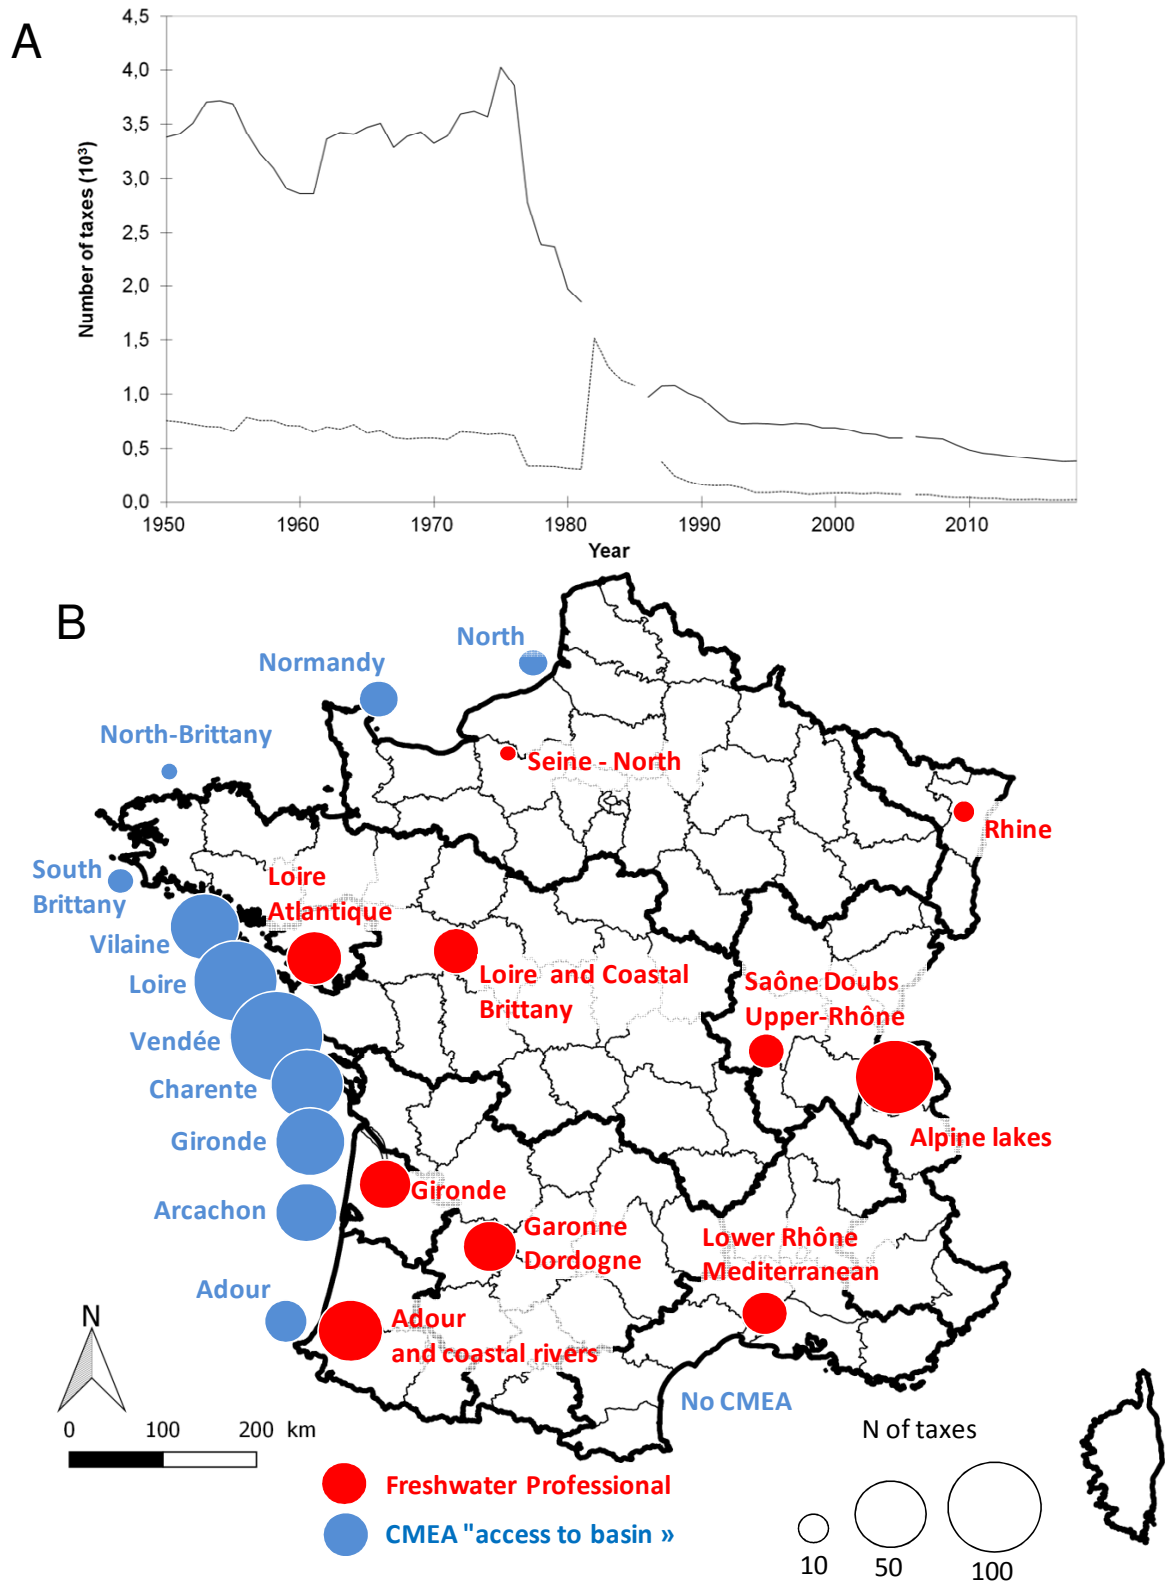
A

Number of taxes ($10^3$)

4,5
4,0
3,5
3,0
2,5
2,0
1,5
1,0
0,5
0,0

1950 1960 1970 1980 1990 2000 2010

Year

B

North
Normandy
North-Brittany
Seine - North
Rhine
South Brittany
Loire Atlantique
Vilaine
Loire
Loire and Coastal Brittany
Saône Doubs Upper-Rhône
Vendée
Charente
Alpine lakes
Gironde
Gironde
Arcachon
Garonne Dordogne
Lower Rhône Mediterranean
Adour
Adour and coastal rivers
No CMEA

N
0 100 200 km

Freshwater Professional
CMEA "access to basin »

N of taxes
10 50 100